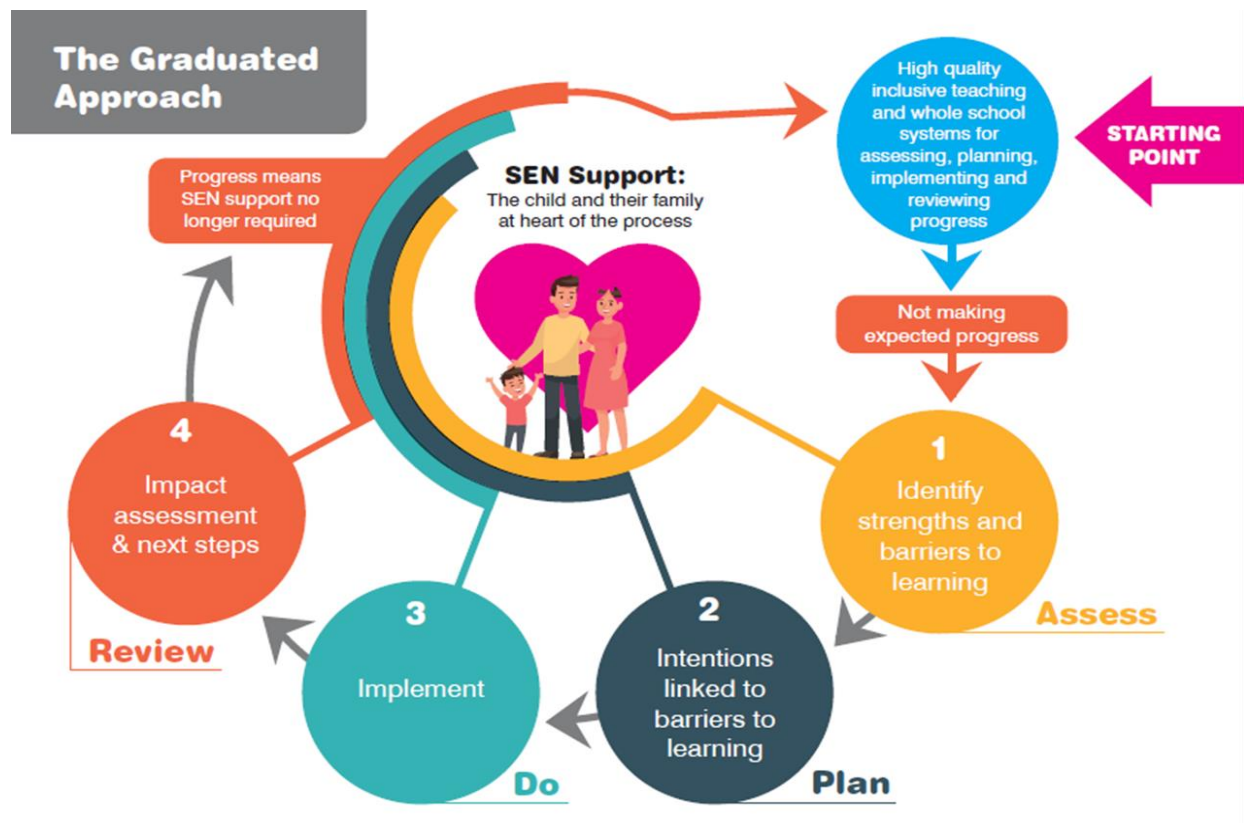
The Graduated Approach

High quality inclusive teaching and whole school systems for assessing, planning, implementing and reviewing progress

STARTING POINT

Progress means SEN support no longer required

SEN Support:
The child and their family at heart of the process

Not making expected progress

1
Identify strengths and barriers to learning
Assess

2
Intentions linked to barriers to learning
Plan

3
Implement
Do

4
Impact assessment & next steps
Review